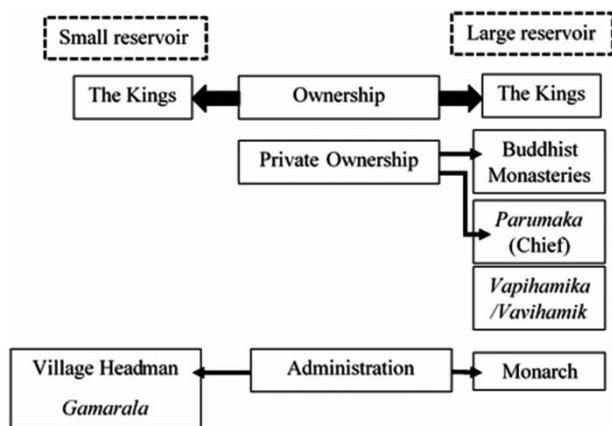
Small reservoir

Large reservoir

The Kings

Ownership

The Kings

Private Ownership

Buddhist Monasteries

*Parumaka* (Chief)

*Vapihamika /Vavihamik*

Village Headman *Gamarala*

Administration

Monarch